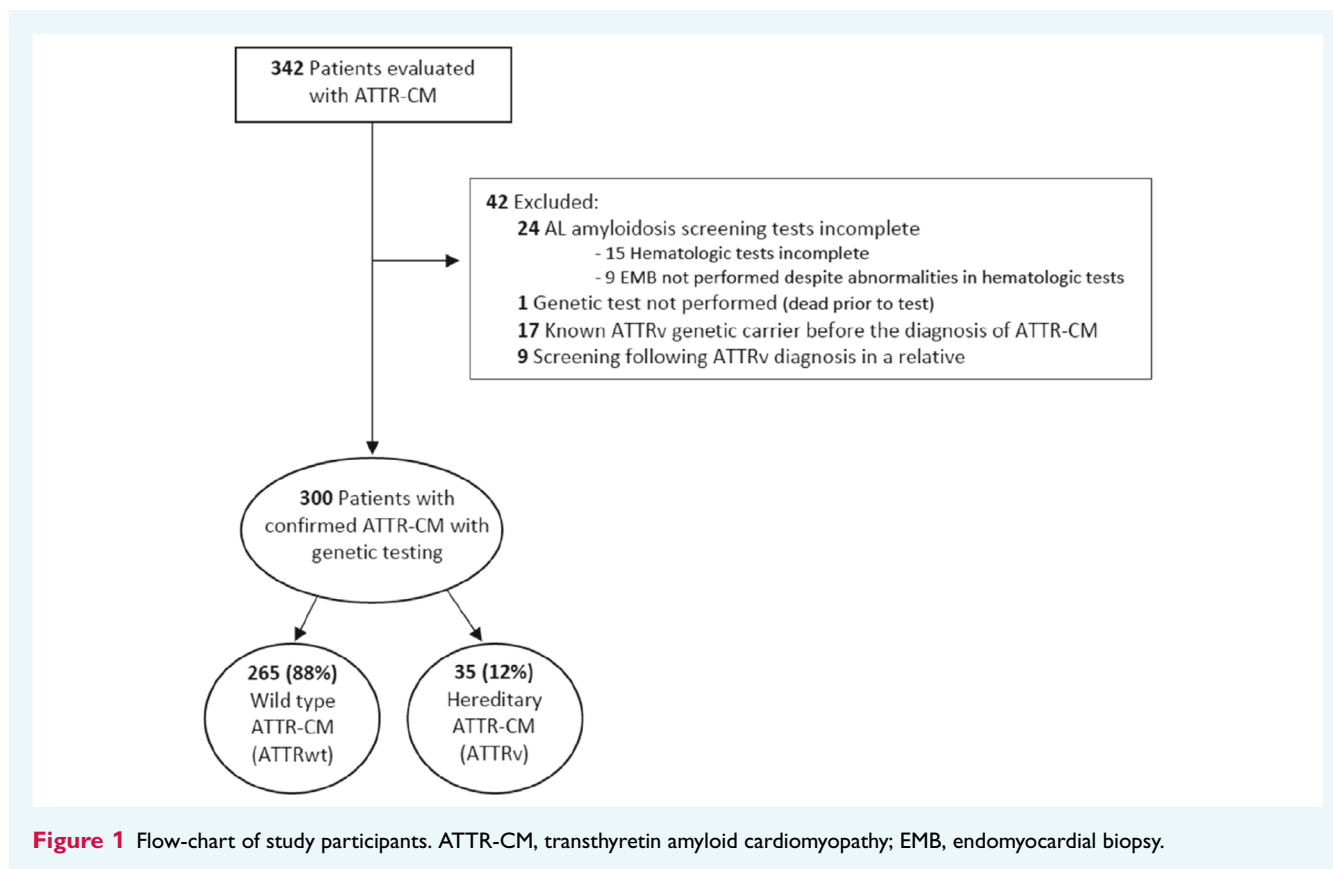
**342** Patients evaluated with ATTR-CM

**42** Excluded:
**24** AL amyloidosis screening tests incomplete
- 15 Hematologic tests incomplete
- 9 EMB not performed despite abnormalities in hematologic tests
**1** Genetic test not performed (dead prior to test)
**17** Known ATTRv genetic carrier before the diagnosis of ATTR-CM
**9** Screening following ATTRv diagnosis in a relative

**300** Patients with confirmed ATTR-CM with genetic testing

**265 (88%)** Wild type ATTR-CM (ATTRwt)

**35 (12%)** Hereditary ATTR-CM (ATTRv)

**Figure 1** Flow-chart of study participants. ATTR-CM, transthyretin amyloid cardiomyopathy; EMB, endomyocardial biopsy.